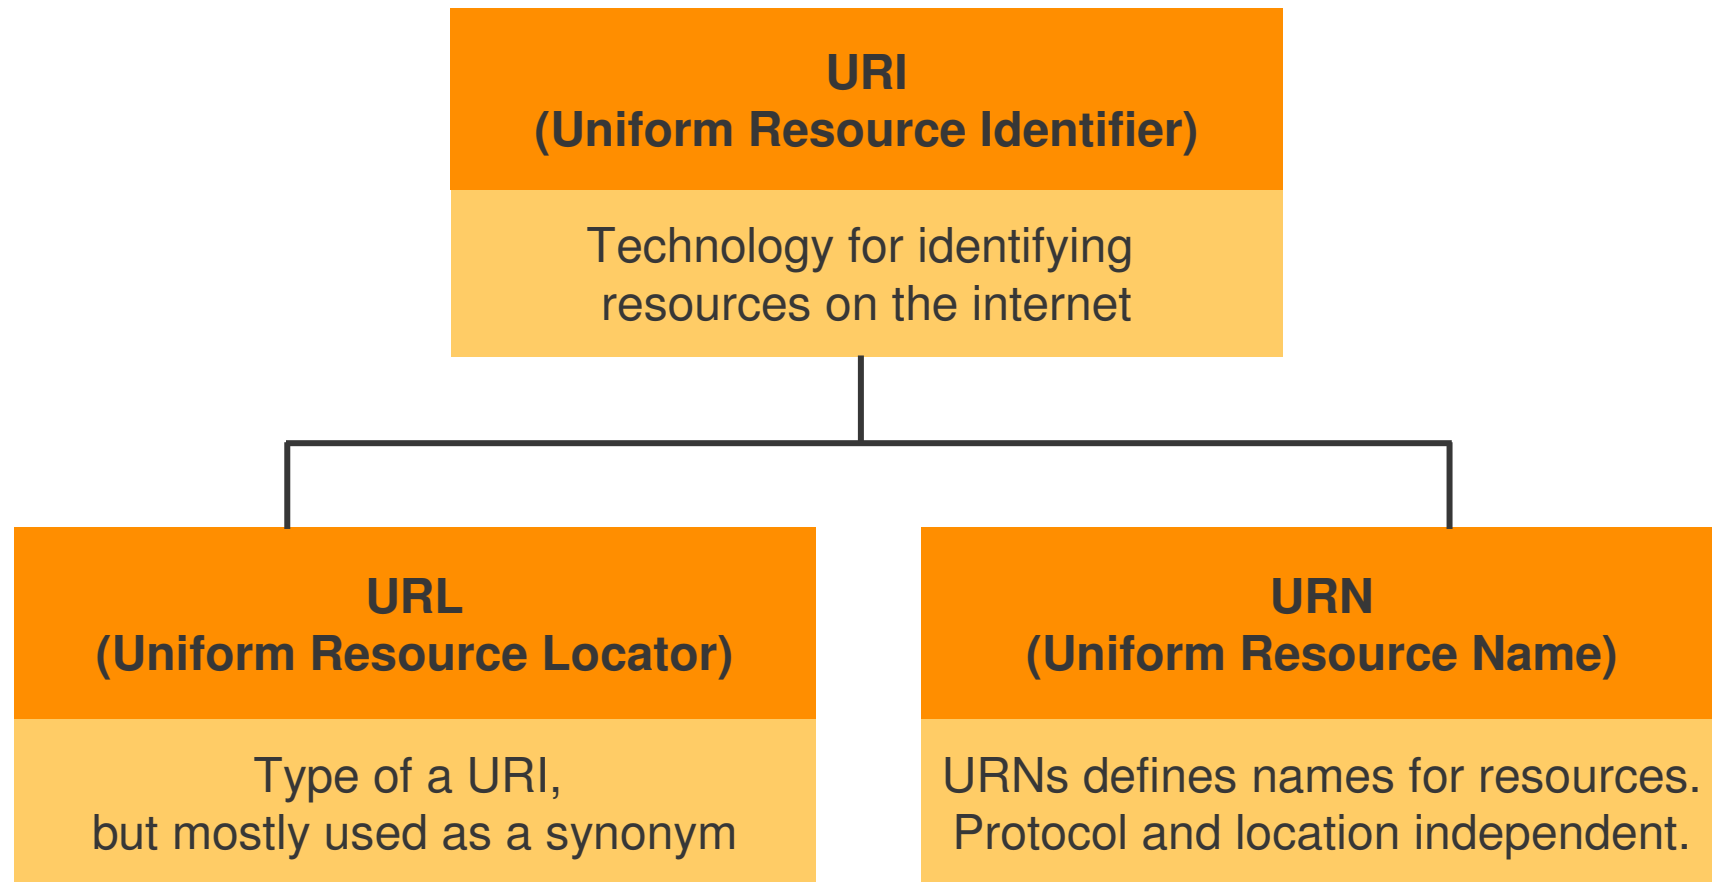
URI
(Uniform Resource Identifier)

Technology for identifying resources on the internet

URL
(Uniform Resource Locator)

Type of a URI, but mostly used as a synonym

URN
(Uniform Resource Name)

URNs defines names for resources. Protocol and location independent.